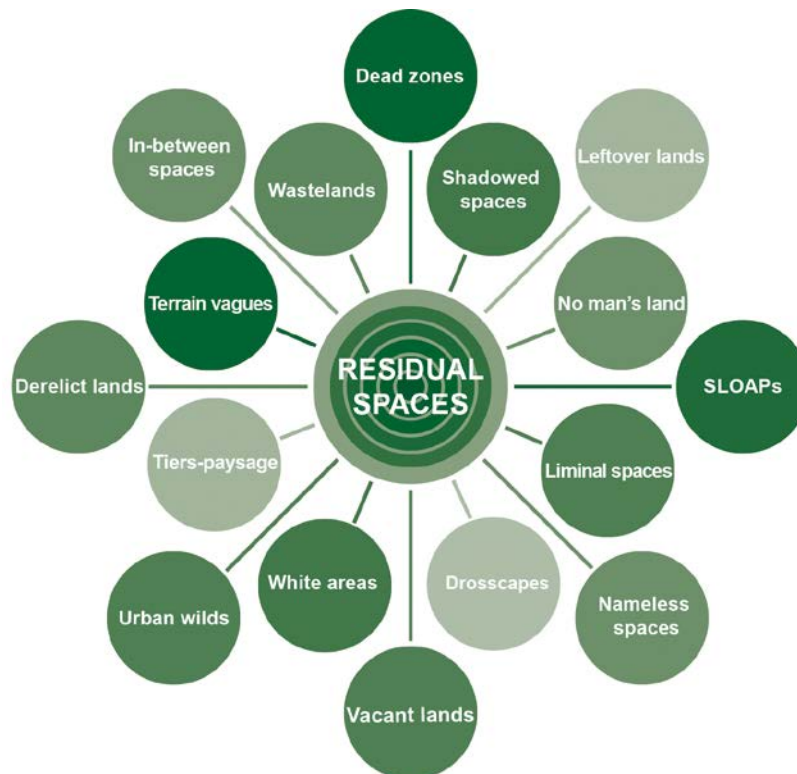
Dead zones

In-between spaces

Wastelands

Shadowed spaces

Leftover lands

Terrain vagues

No man's land

RESIDUAL SPACES

Derelict lands

SLOAPs

Tiers-paysage

Liminal spaces

White areas

Drosscapes

Urban wilds

Nameless spaces

Vacant lands